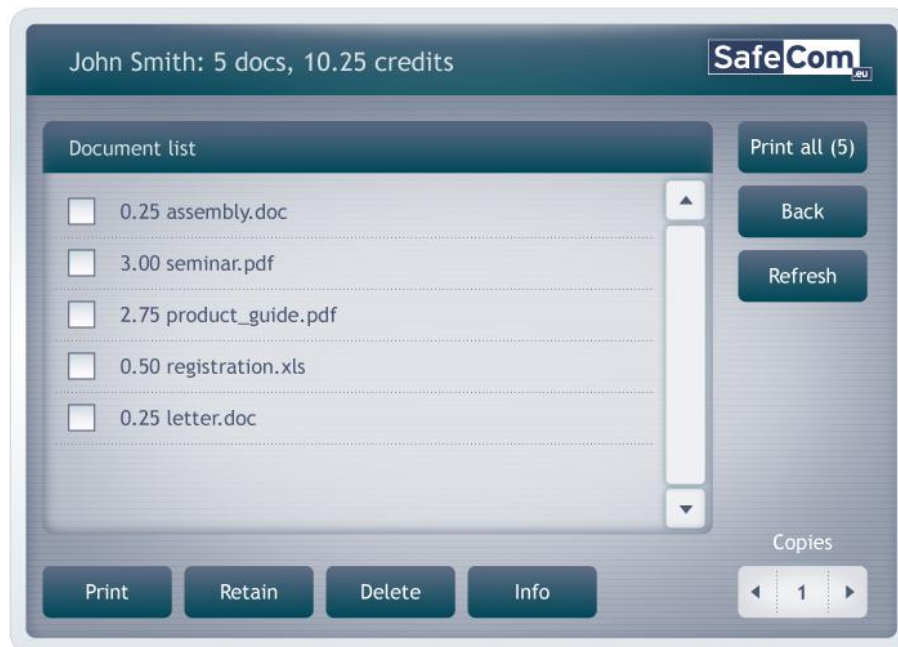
John Smith: 5 docs, 10.25 credits

SafeCom.eu

Document list

0.25 assembly.doc

3.00 seminar.pdf

2.75 product_guide.pdf

0.50 registration.xls

0.25 letter.doc

Print all (5)

Back

Refresh

Copies

1

Print

Retain

Delete

Info